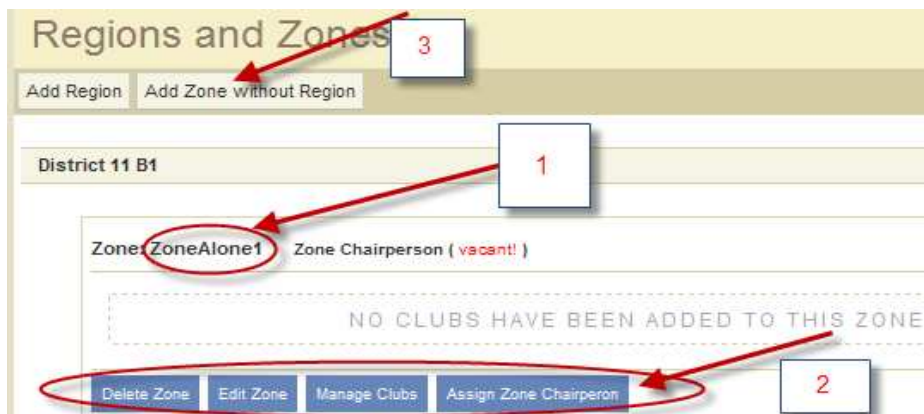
Regions and Zones

3

Add Region

Add Zone without Region

District 11 B1

1

Zone: ZoneAlone1

Zone Chairperson ( vacant! )

NO CLUBS HAVE BEEN ADDED TO THIS ZONE

Delete Zone

Edit Zone

Manage Clubs

Assign Zone Chairperon

2